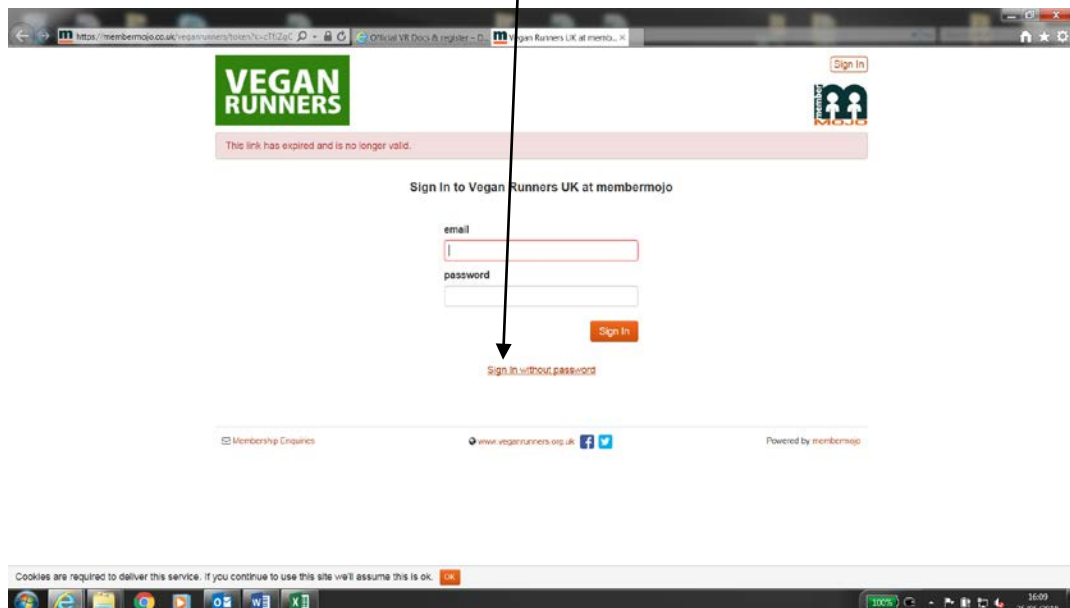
https://membermojo.co.uk/veganrunners/token?c=cTtZgC

Official VR Docs & register - D...

Vegan Runners UK at memb... ×

VEGAN RUNNERS

Sign In

member MOJO

This link has expired and is no longer valid.

Sign In to Vegan Runners UK at membermojo

email

password

Sign In

Sign In without password

Membership Enquiries

www.veganrunners.org.uk

Powered by membermojo

Cookies are required to deliver this service. If you continue to use this site we'll assume this is ok. OK

100%

16:09